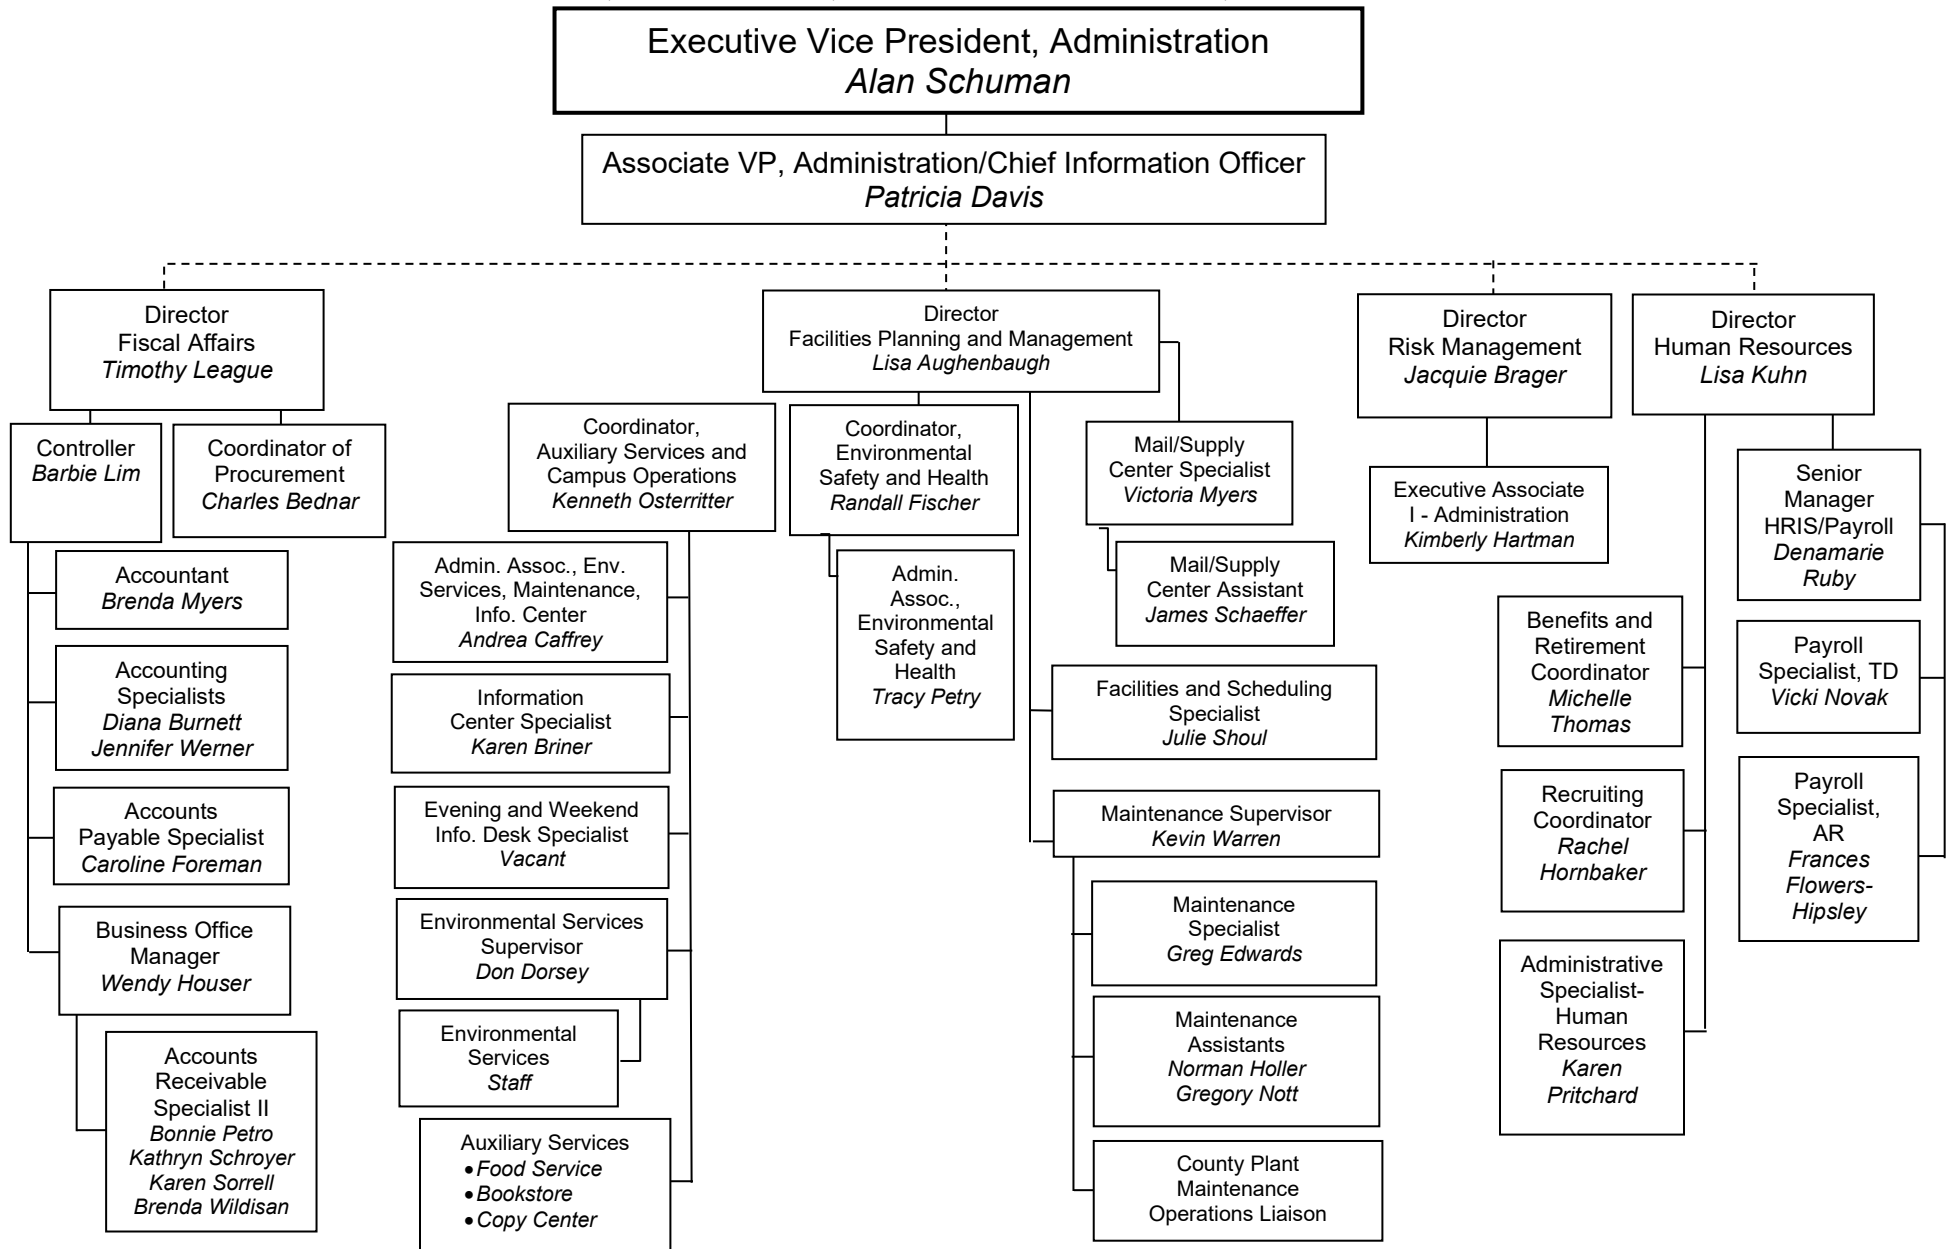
Executive Vice President, Administration
*Alan Schuman*

Associate VP, Administration/Chief Information Officer
*Patricia Davis*

Director
Fiscal Affairs
*Timothy League*

Controller
*Barbie Lim*

Coordinator of Procurement
*Charles Bednar*

Accountant
*Brenda Myers*

Accounting Specialists
*Diana Burnett*
*Jennifer Werner*

Accounts Payable Specialist
*Caroline Foreman*

Business Office Manager
*Wendy Houser*

Accounts Receivable Specialist II
*Bonnie Petro*
*Kathryn Schroyer*
*Karen Sorrell*
*Brenda Wildisan*

Director
Facilities Planning and Management
*Lisa Aughenbaugh*

Coordinator, Auxiliary Services and Campus Operations
*Kenneth Osterritter*

Admin. Assoc., Env. Services, Maintenance, Info. Center
*Andrea Caffrey*

Information Center Specialist
*Karen Briner*

Evening and Weekend Info. Desk Specialist
*Vacant*

Environmental Services Supervisor
*Don Dorsey*

Environmental Services
*Staff*

Auxiliary Services
• *Food Service*
• *Bookstore*
• *Copy Center*

Coordinator, Environmental Safety and Health
*Randall Fischer*

Admin. Assoc., Environmental Safety and Health
*Tracy Petry*

Mail/Supply Center Specialist
*Victoria Myers*

Mail/Supply Center Assistant
*James Schaeffer*

Facilities and Scheduling Specialist
*Julie Shoul*

Maintenance Supervisor
*Kevin Warren*

Maintenance Specialist
*Greg Edwards*

Maintenance Assistants
*Norman Holler*
*Gregory Nott*

County Plant Maintenance Operations Liaison

Director
Risk Management
*Jacquie Brager*

Executive Associate I - Administration
*Kimberly Hartman*

Director
Human Resources
*Lisa Kuhn*

Senior Manager HRIS/Payroll
*Denamarie Ruby*

Payroll Specialist, TD
*Vicki Novak*

Payroll Specialist, AR
*Frances Flowers-Hipsley*

Benefits and Retirement Coordinator
*Michelle Thomas*

Recruiting Coordinator
*Rachel Hornbaker*

Administrative Specialist-Human Resources
*Karen Pritchard*